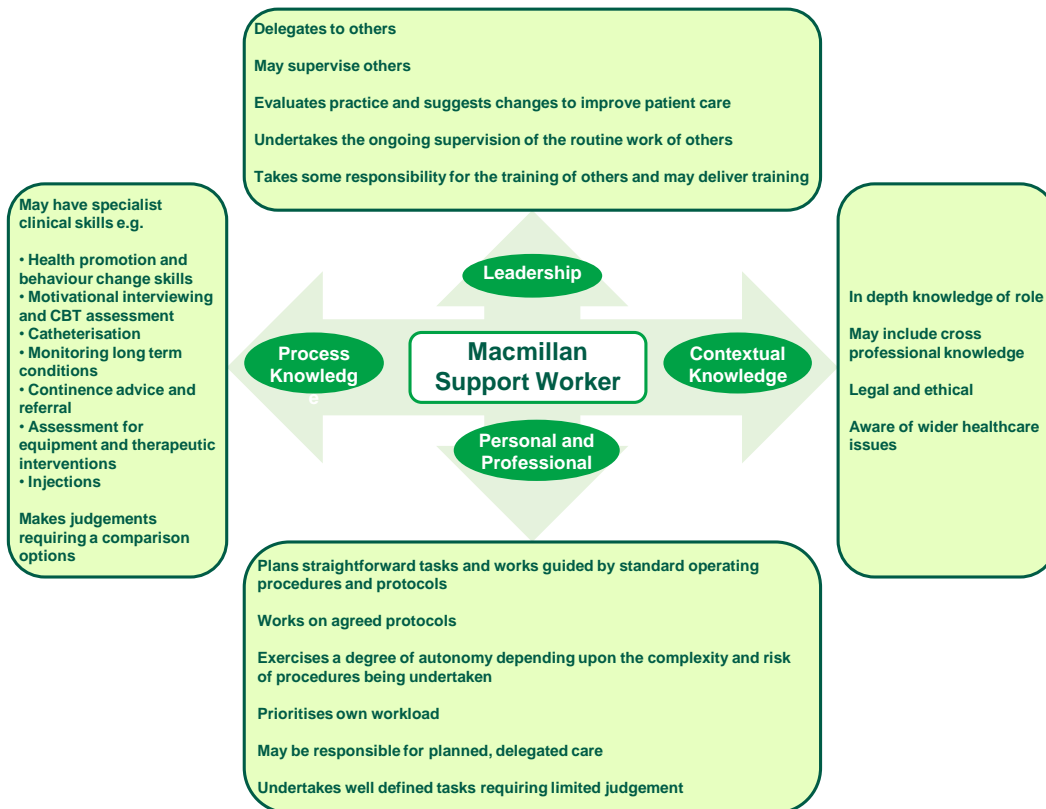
Delegates to others

May supervise others

Evaluates practice and suggests changes to improve patient care

Undertakes the ongoing supervision of the routine work of others

Takes some responsibility for the training of others and may deliver training

May have specialist clinical skills e.g.

• Health promotion and behaviour change skills
• Motivational interviewing and CBT assessment
• Catheterisation
• Monitoring long term conditions
• Continence advice and referral
• Assessment for equipment and therapeutic interventions
• Injections

Makes judgements requiring a comparison options

Leadership

Process Knowledg e

Macmillan Support Worker

Contextual Knowledge

Personal and Professional

In depth knowledge of role

May include cross professional knowledge

Legal and ethical

Aware of wider healthcare issues

Plans straightforward tasks and works guided by standard operating procedures and protocols

Works on agreed protocols

Exercises a degree of autonomy depending upon the complexity and risk of procedures being undertaken

Prioritises own workload

May be responsible for planned, delegated care

Undertakes well defined tasks requiring limited judgement